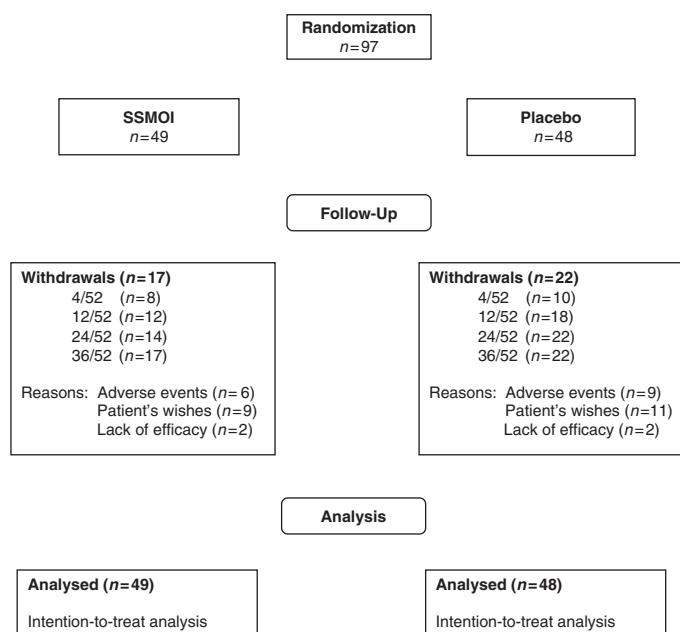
Randomization
$n$=97

SSMOI
$n$=49

Placebo
$n$=48

Follow-Up

Withdrawals ($n$=17)
4/52 ($n$=8)
12/52 ($n$=12)
24/52 ($n$=14)
36/52 ($n$=17)

Reasons: Adverse events ($n$= 6)
Patient's wishes ($n$=9)
Lack of efficacy ($n$=2)

Withdrawals ($n$=22)
4/52 ($n$=10)
12/52 ($n$=18)
24/52 ($n$=22)
36/52 ($n$=22)

Reasons: Adverse events ($n$=9)
Patient's wishes ($n$=11)
Lack of efficacy ($n$=2)

Analysis

Analysed ($n$=49)

Intention-to-treat analysis

Analysed ($n$=48)

Intention-to-treat analysis